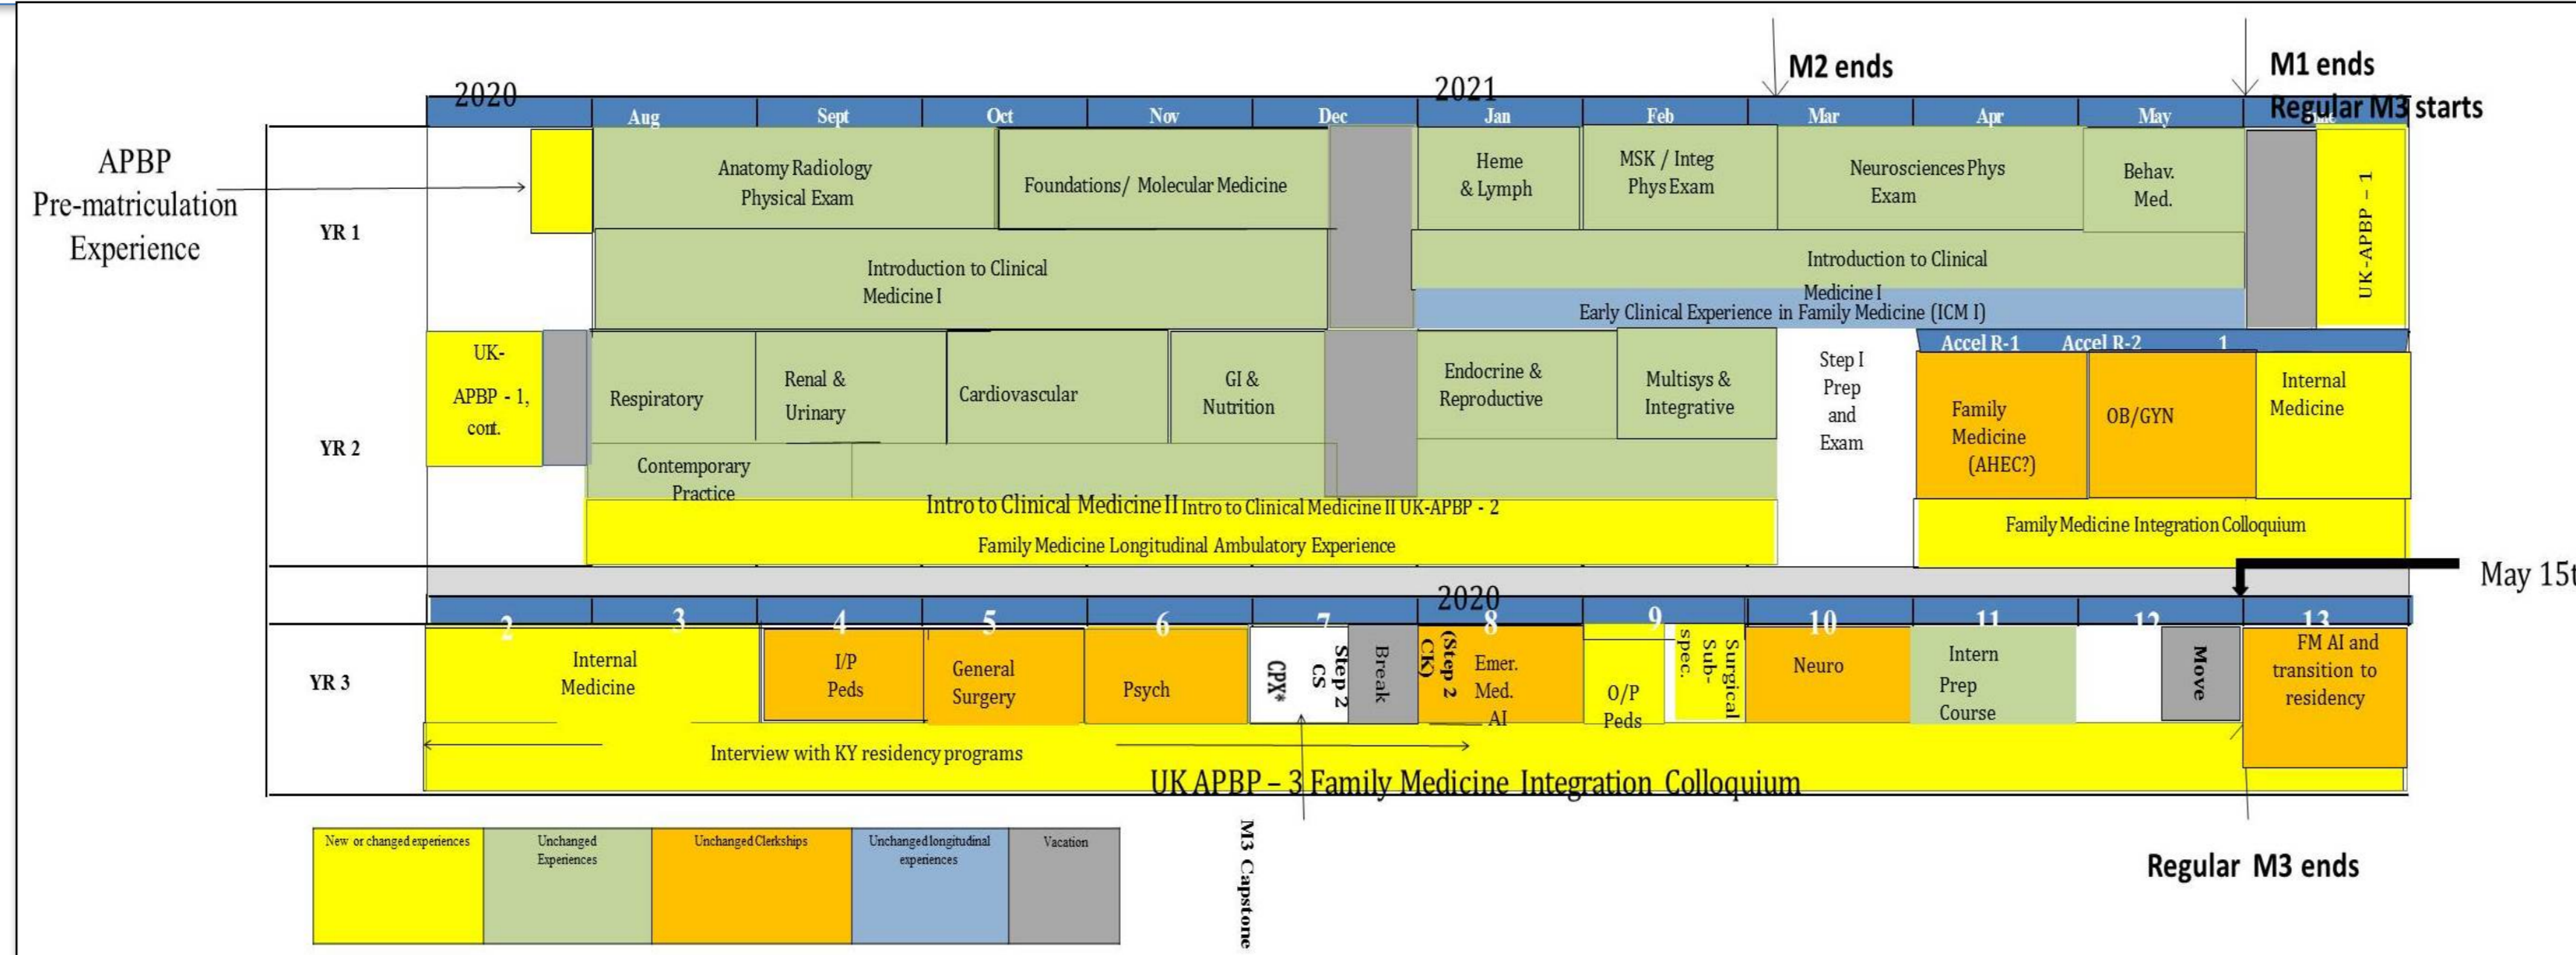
M2 ends

M1 ends

Regular M3 starts

2020

2021

Aug Sept Oct Nov Dec Jan Feb Mar Apr May

APBP Pre-matriculation Experience

YR 1

Anatomy Radiology Physical Exam

Foundations/ Molecular Medicine

Heme & Lymph

MSK / Integ Phys Exam

Neurosciences Phys Exam

Behav. Med.

UK-APBP – 1

Introduction to Clinical Medicine I

Introduction to Clinical Medicine I

Early Clinical Experience in Family Medicine (ICM I)

YR 2

UK-APBP - 1, cont.

Respiratory

Renal & Urinary

Cardiovascular

GI & Nutrition

Endocrine & Reproductive

Multisys & Integrative

Step I Prep and Exam

Accel R-1 Accel R-2 1

Family Medicine (AHEC?)

OB/GYN

Internal Medicine

Contemporary Practice

Intro to Clinical Medicine II Intro to Clinical Medicine II UK-APBP - 2

Family Medicine Longitudinal Ambulatory Experience

Family Medicine Integration Colloquium

May 15t

2020

2 3 4 5 6 7 8 9 10 11 12 13

YR 3

Internal Medicine

I/P Peds

General Surgery

Psych

CPX*

Step 2 CS

Break

(Step 2 CK)

Emer. Med. AI

O/P Peds

Surgical Sub-spec.

Neuro

Intern Prep Course

Move

FM AI and transition to residency

Interview with KY residency programs

UK APBP – 3 Family Medicine Integration Colloquium

| New or changed experiences | Unchanged Experiences | Unchanged Clerkships | Unchanged longitudinal experiences | Vacation |
|---|---|---|---|---|

M3 Capstone

Regular M3 ends